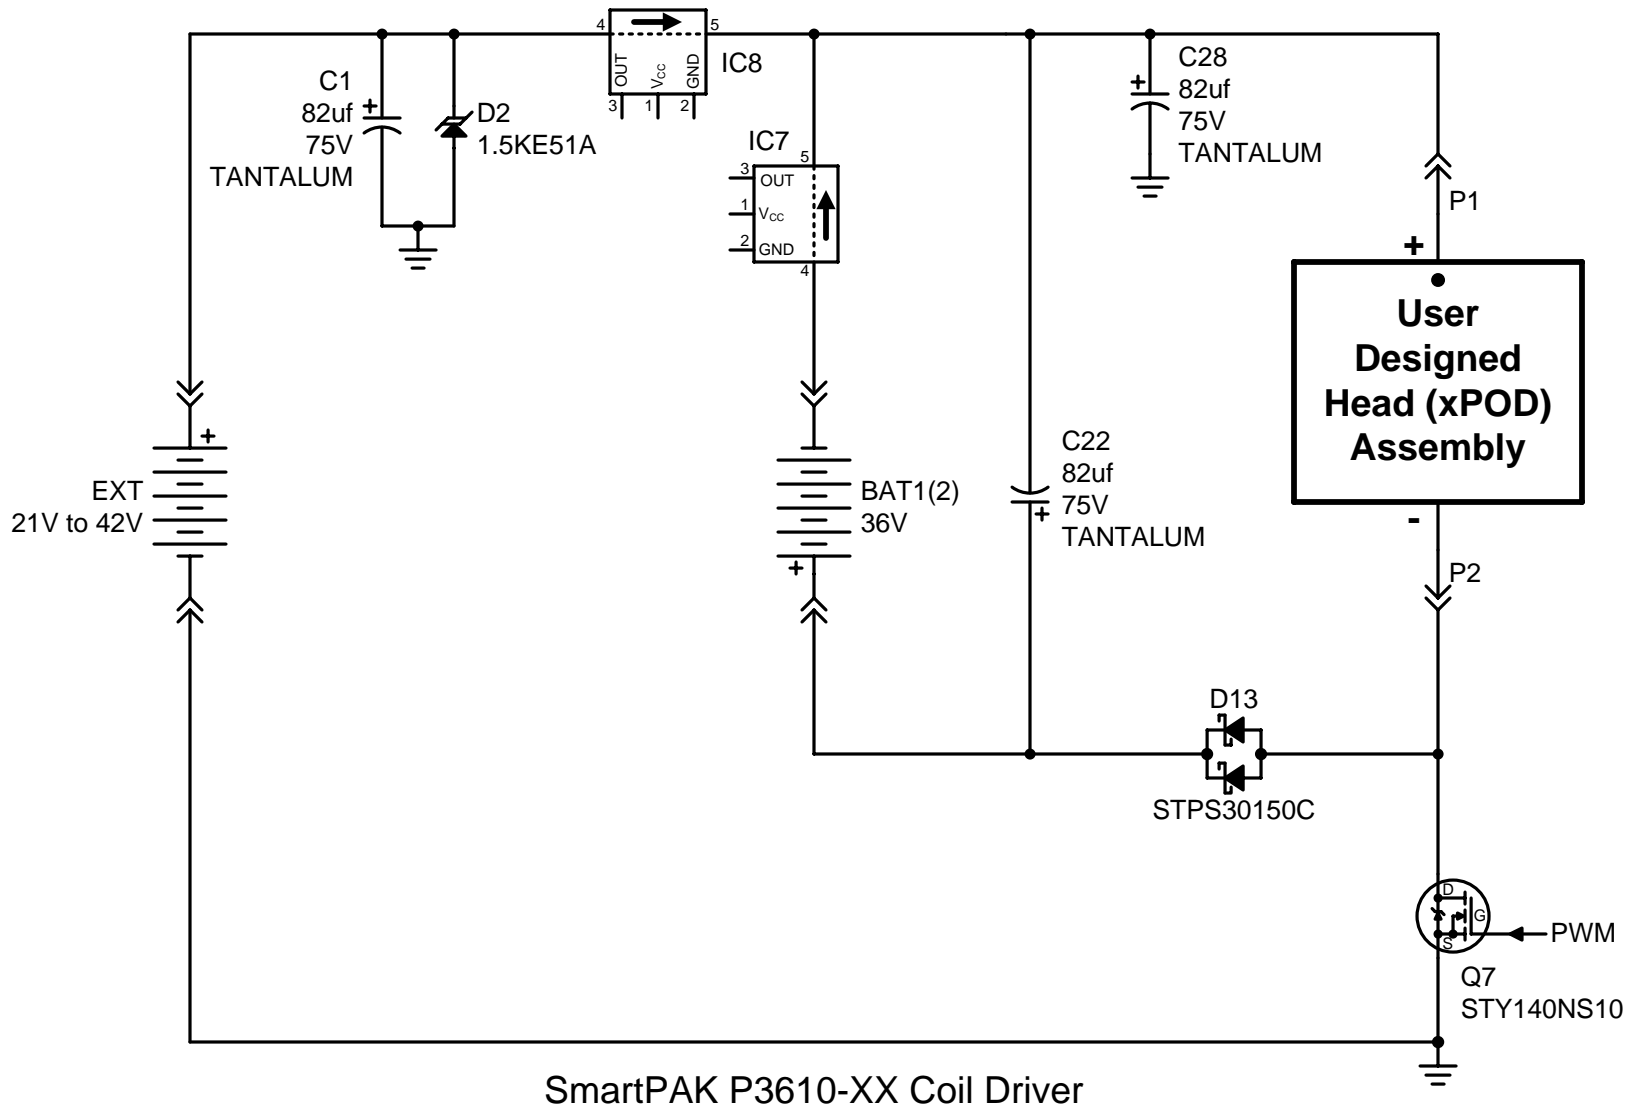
4 5
OUT $V_{CC}$ GND
3 1 2
IC8

C1
82uf
75V
TANTALUM

D2
1.5KE51A

IC7
3 OUT
1 $V_{CC}$
2 GND
5
4

C28
82uf
75V
TANTALUM

P1
+
User Designed Head (xPOD) Assembly
-
P2

EXT
21V to 42V

BAT1(2)
36V

C22
82uf
75V
TANTALUM

D13
STPS30150C

D
G
S
PWM
Q7
STY140NS10

SmartPAK P3610-XX Coil Driver